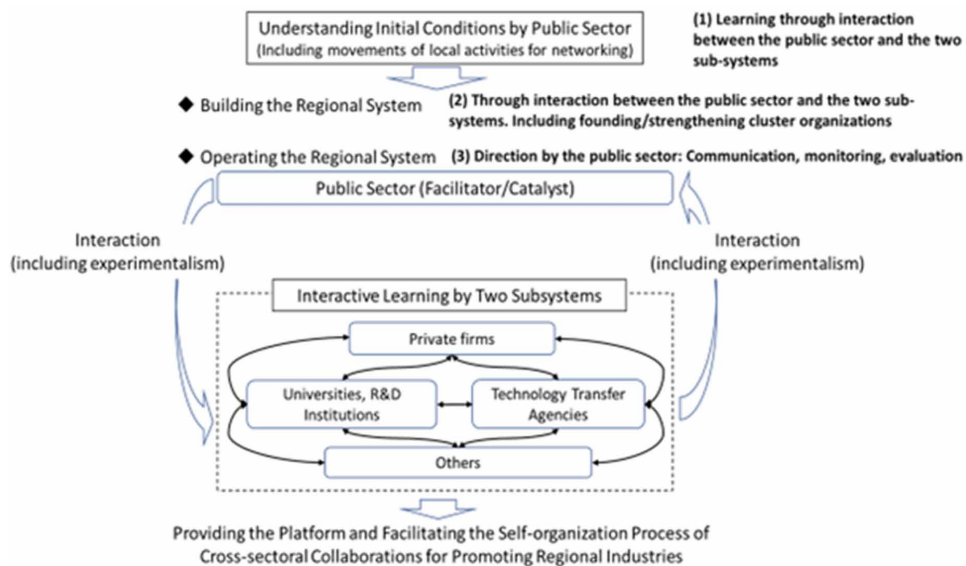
Understanding Initial Conditions by Public Sector
(Including movements of local activities for networking)

(1) Learning through interaction between the public sector and the two sub-systems

◆ Building the Regional System

(2) Through interaction between the public sector and the two sub-systems. Including founding/strengthening cluster organizations

◆ Operating the Regional System

(3) Direction by the public sector: Communication, monitoring, evaluation

Public Sector (Facilitator/Catalyst)

Interaction
(including experimentalism)

Interaction
(including experimentalism)

Interactive Learning by Two Subsystems

Private firms

Universities, R&D Institutions

Technology Transfer Agencies

Others

Providing the Platform and Facilitating the Self-organization Process of Cross-sectoral Collaborations for Promoting Regional Industries